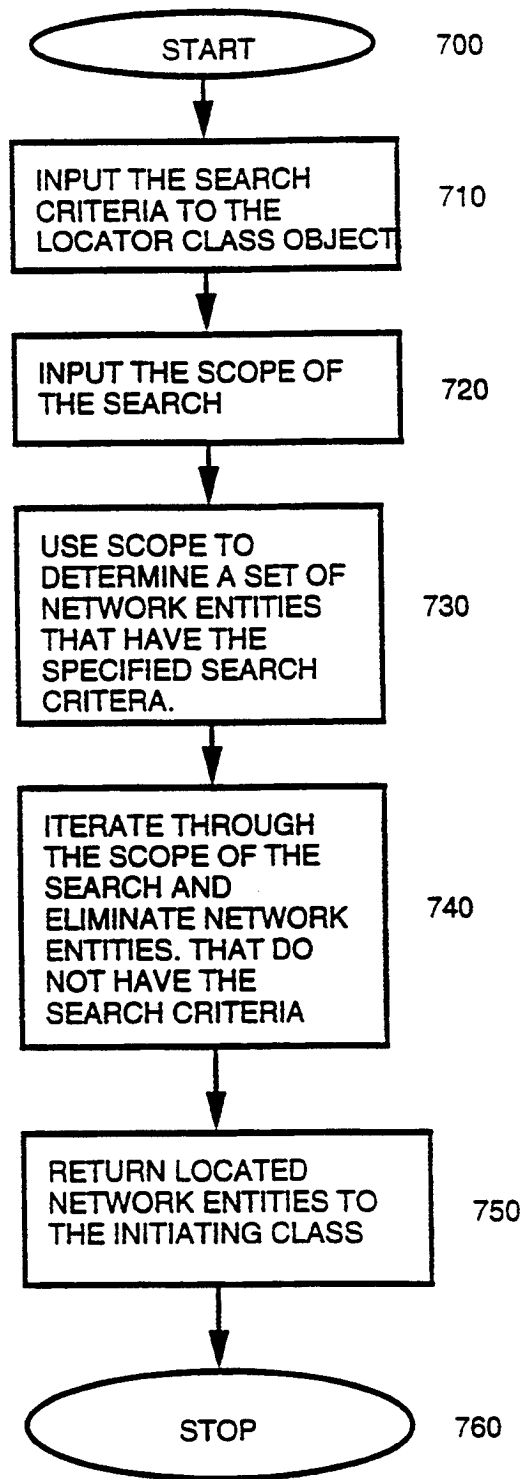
START

700

INPUT THE SEARCH CRITERIA TO THE LOCATOR CLASS OBJECT

710

INPUT THE SCOPE OF THE SEARCH

720

USE SCOPE TO DETERMINE A SET OF NETWORK ENTITIES THAT HAVE THE SPECIFIED SEARCH CRITERA.

730

ITERATE THROUGH THE SCOPE OF THE SEARCH AND ELIMINATE NETWORK ENTITIES. THAT DO NOT HAVE THE SEARCH CRITERIA

740

RETURN LOCATED NETWORK ENTITIES TO THE INITIATING CLASS

750

STOP

760